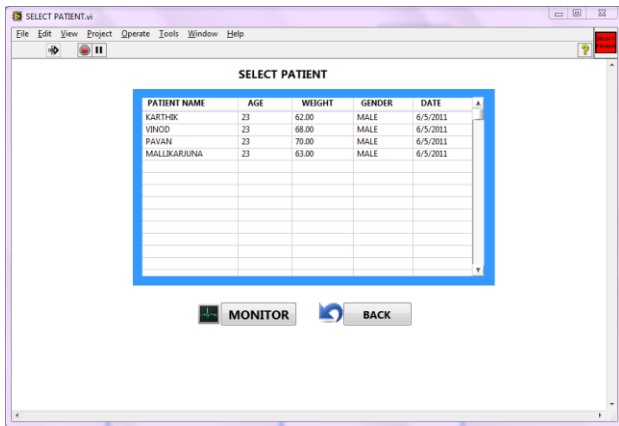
SELECT PATIENT.vi

File Edit View Project Operate Tools Window Help

SELECT PATIENT

| PATIENT NAME | AGE | WEIGHT | GENDER | DATE |
|---|---|---|---|---|
| KARTHIK | 23 | 62.00 | MALE | 6/5/2011 |
| VINOD | 23 | 68.00 | MALE | 6/5/2011 |
| PAVAN | 23 | 70.00 | MALE | 6/5/2011 |
| MALLIKARJUNA | 23 | 63.00 | MALE | 6/5/2011 |

MONITOR

BACK